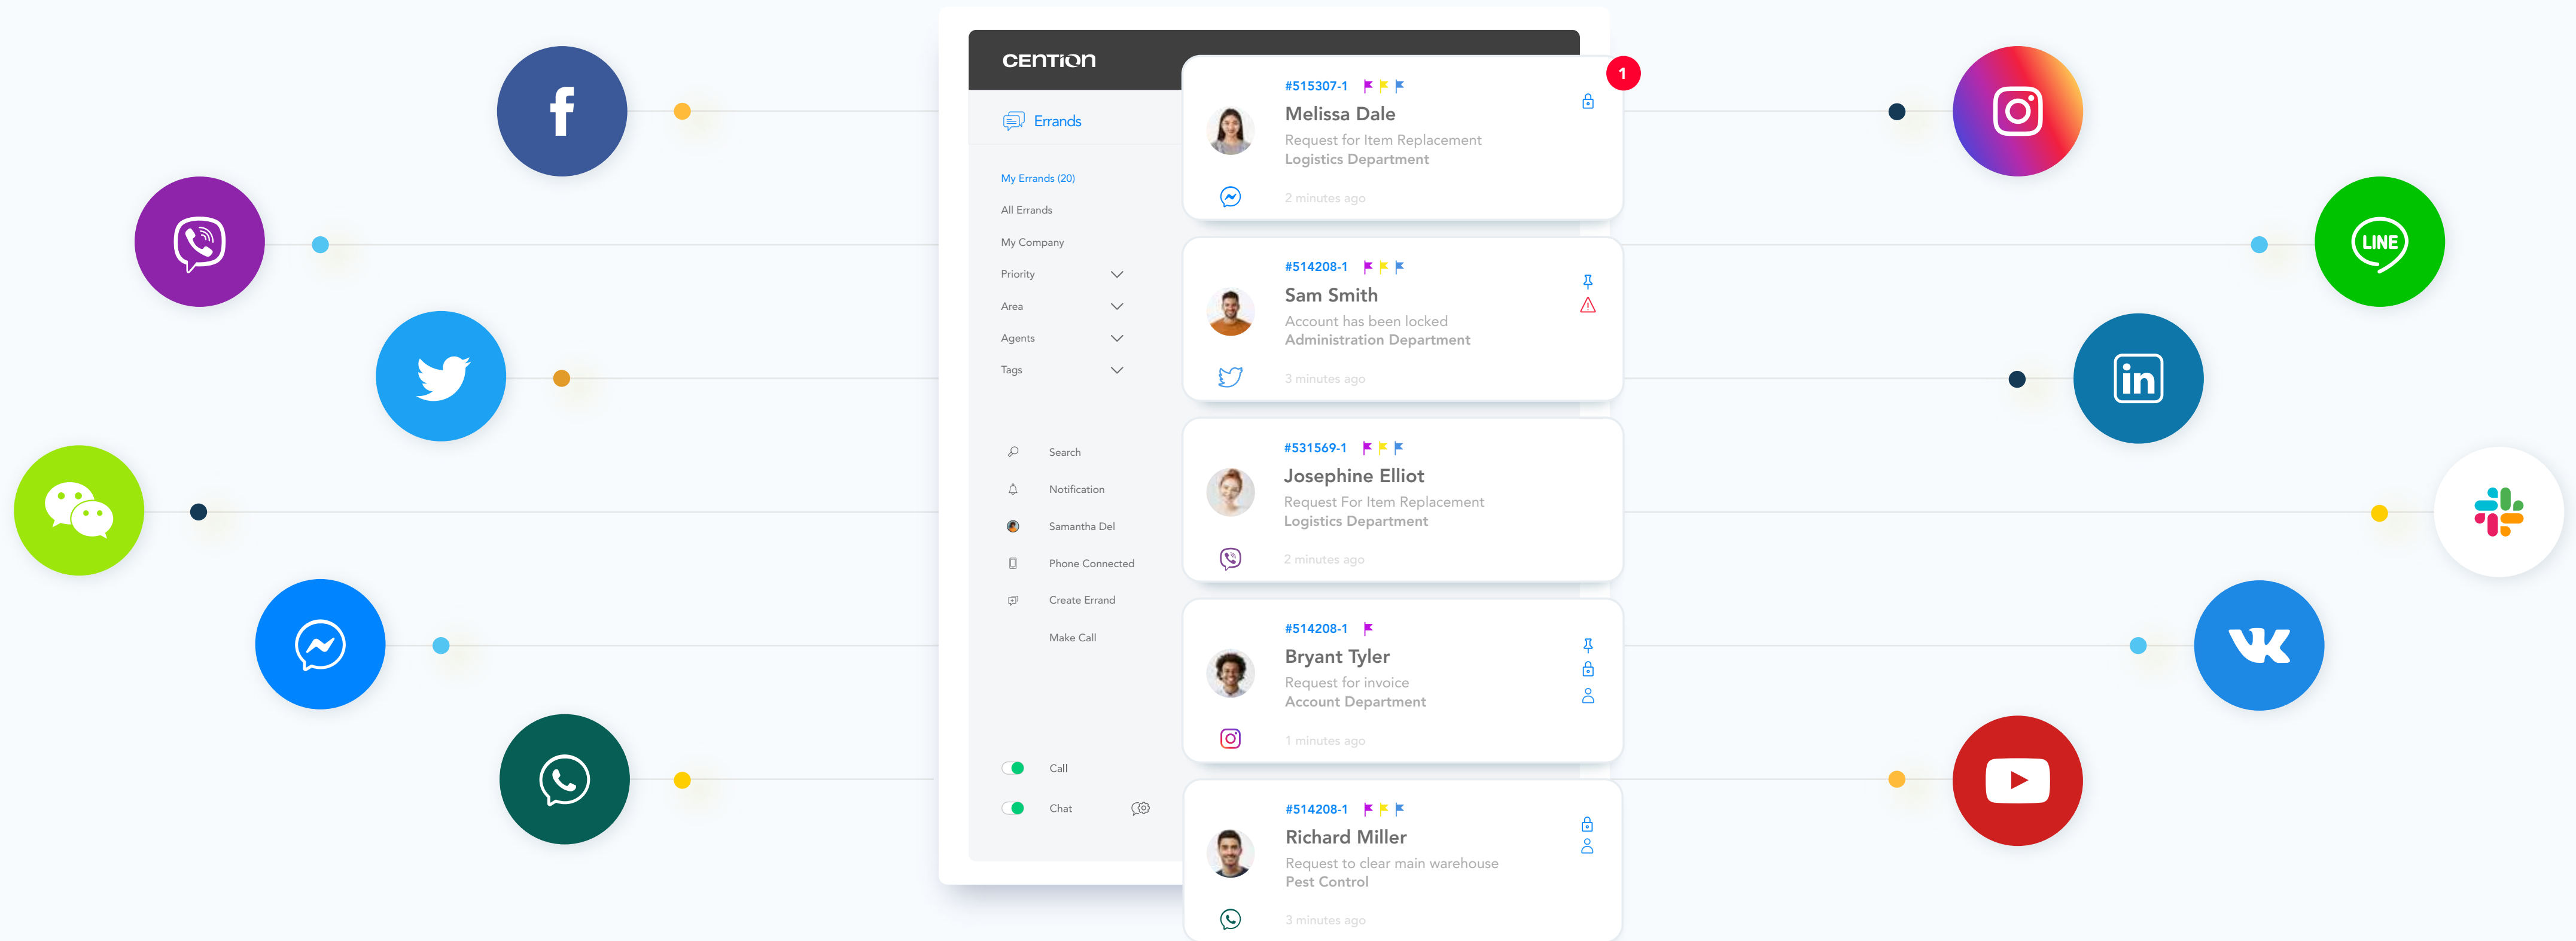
CENTION

Errands

My Errands (20)
All Errands
My Company
Priority
Area
Agents
Tags

Search
Notification
Samantha Del
Phone Connected
Create Errand
Make Call

Call
Chat

1

#515307-1
Melissa Dale
Request for Item Replacement
Logistics Department
2 minutes ago

#514208-1
Sam Smith
Account has been locked
Administration Department
3 minutes ago

#531569-1
Josephine Elliot
Request For Item Replacement
Logistics Department
2 minutes ago

#514208-1
Bryant Tyler
Request for invoice
Account Department
1 minutes ago

#514208-1
Richard Miller
Request to clear main warehouse
Pest Control
3 minutes ago

LINE